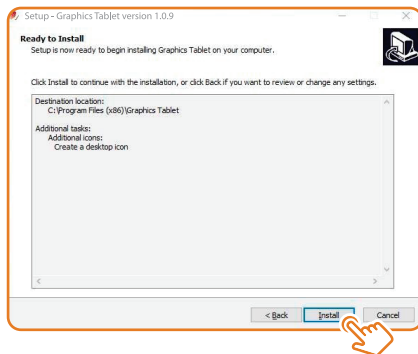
Setup - Graphics Tablet version 1.0.9

Ready to Install
Setup is now ready to begin installing Graphics Tablet on your computer.

Click Install to continue with the installation, or click Back if you want to review or change any settings.

Destination location:
C:\Program Files (x86)\Graphics Tablet

Additional tasks:
Additional icons:
Create a desktop icon

< Back
Install
Cancel